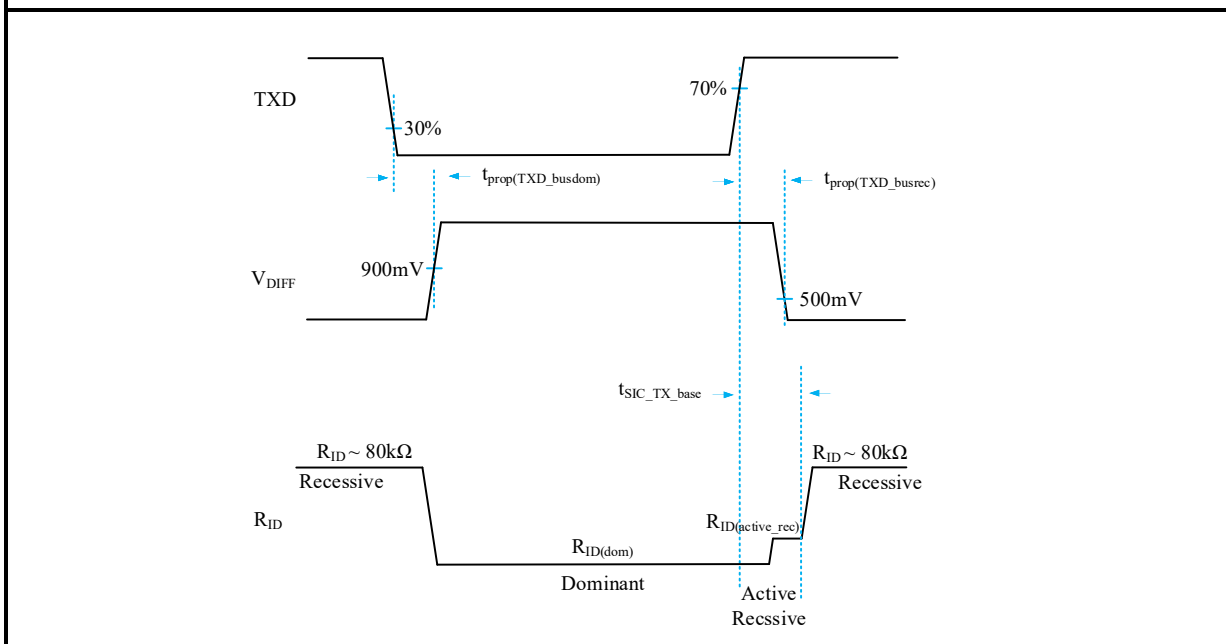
TXD

30%

70%

$t_{prop(TXD\_busdom)}$

$t_{prop(TXD\_busrec)}$

$V_{DIFF}$

900mV

500mV

$t_{SIC\_TX\_base}$

$R_{ID} \sim 80k\Omega$
Recessive

$R_{ID} \sim 80k\Omega$
Recessive

$R_{ID}$

$R_{ID(active\_rec)}$

$R_{ID(dom)}$

Dominant

Active
Recssive